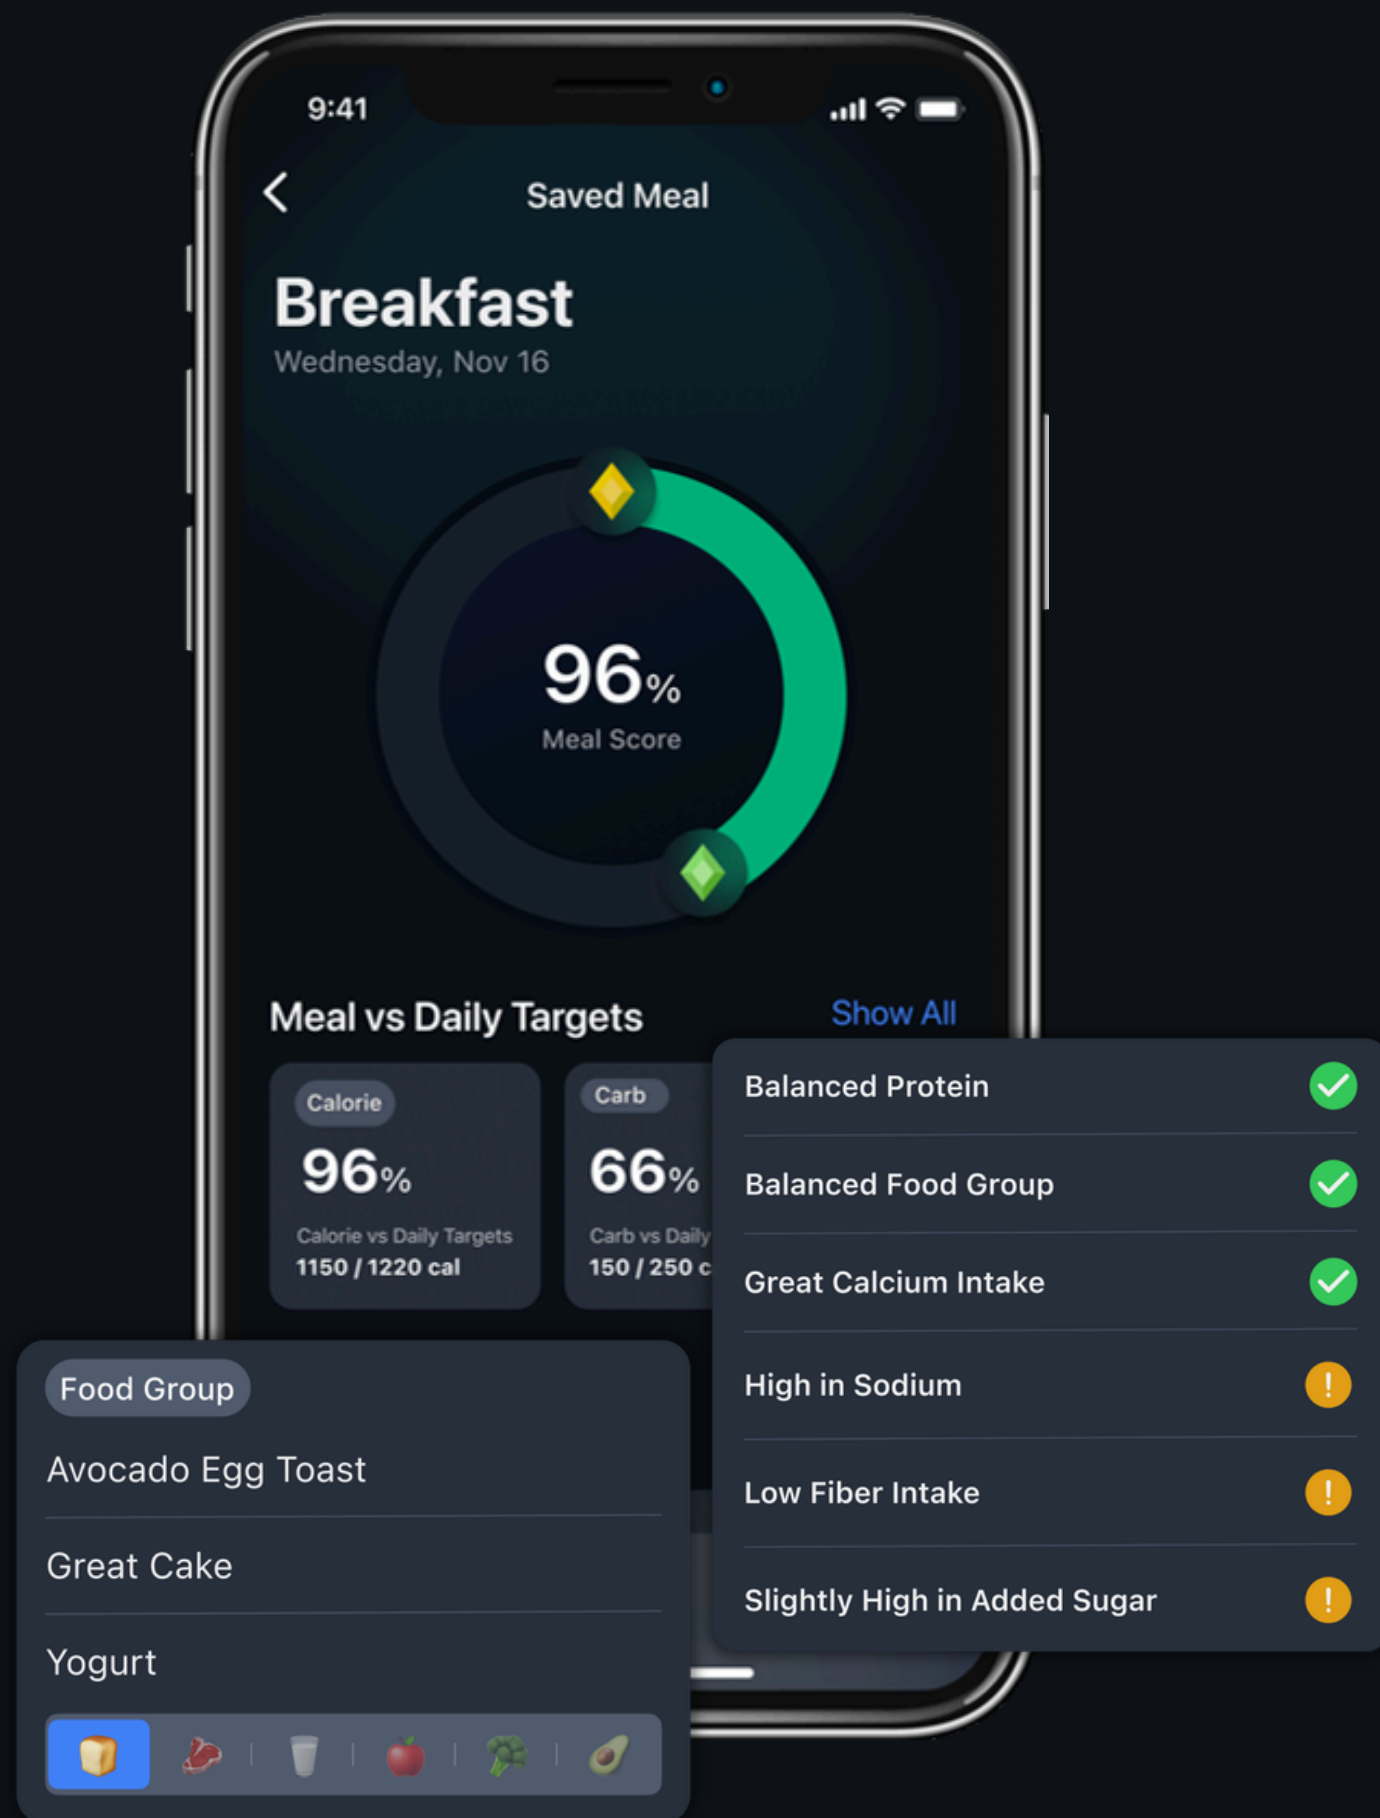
9:41

Saved Meal

Breakfast
Wednesday, Nov 16

96%
Meal Score

Meal vs Daily Targets
Show All

Calorie
96%
Calorie vs Daily Targets
1150 / 1220 cal

Carb
66%
Carb vs Daily
150 / 250 c

Balanced Protein
Balanced Food Group
Great Calcium Intake
High in Sodium
Low Fiber Intake
Slightly High in Added Sugar

Food Group
Avocado Egg Toast
Great Cake
Yogurt